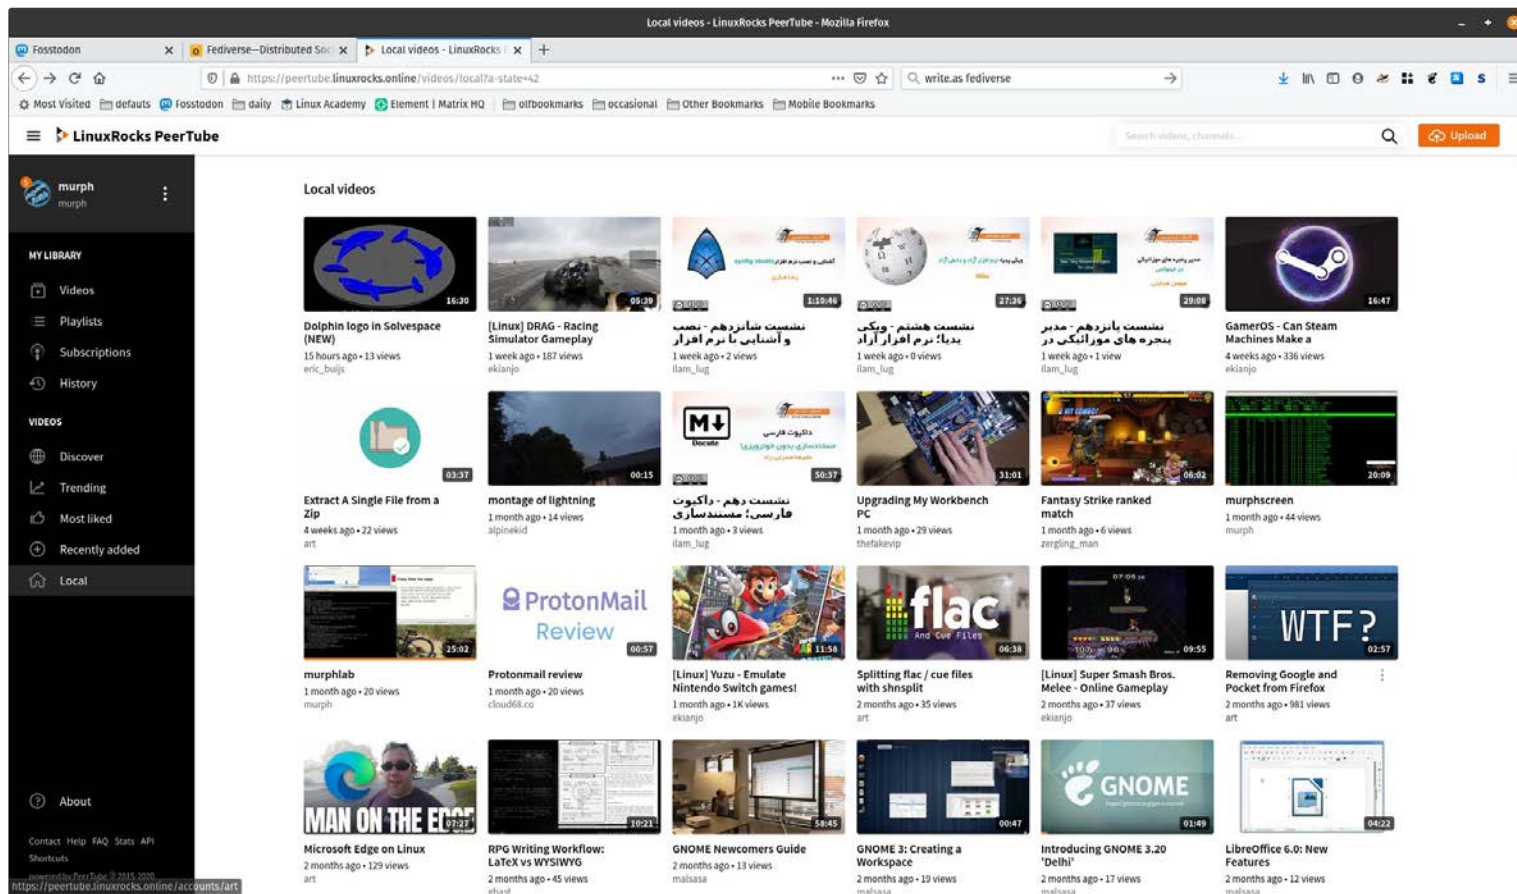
Local videos - LinuxRocks PeerTube - Mozilla Firefox

Fosstodon
Fediverse—Distributed Soc
Local videos - LinuxRocks

https://peertube.linuxrocks.online/videos/local?a-state=42
write.as fediverse

Most Visited
defauts
Fosstodon
daily
Linux Academy
Element | Matrix HQ
oldbookmarks
occasional
Other Bookmarks
Mobile Bookmarks

LinuxRocks PeerTube
Search videos, channels...
Upload

murph
murph

MY LIBRARY
Videos
Playlists
Subscriptions
History

VIDEOS
Discover
Trending
Most liked
Recently added
Local

About

Contact Help FAQ Stats API
Shortcuts
powered by PeerTube © 2015-2020
https://peertube.linuxrocks.online/accounts/art

Local videos

16:30
Dolphin logo in Solvespace (NEW)
15 hours ago • 13 views
eric_buijs

05:39
[Linux] DRAG - Racing Simulator Gameplay
1 week ago • 187 views
ekianjo

1:10:46
نشست شانزدهم - نصب و آشنایی با نرم افزار
1 week ago • 2 views
ilam_lug

27:36
نشست هشتم - ویکی پدیا؛ نرم افزار آزاد
1 week ago • 0 views
ilam_lug

29:08
نشست پانزدهم - مدیر پنجره های موزائیکی در
1 week ago • 1 view
ilam_lug

16:47
GamerOS - Can Steam Machines Make a
4 weeks ago • 336 views
ekianjo

03:37
Extract A Single File from a Zip
4 weeks ago • 22 views
art

00:15
montage of lightning
1 month ago • 14 views
alpinekid

50:37
نشست دهم - داکیوت فارسی؛ مستندسازی
1 month ago • 3 views
ilam_lug

31:01
Upgrading My Workbench PC
1 month ago • 29 views
thefakevip

06:02
Fantasy Strike ranked match
1 month ago • 6 views
zergling_man

20:09
murphscreen
1 month ago • 44 views
murph

25:02
murphlab
1 month ago • 20 views
murph

ProtonMail Review
00:57
Protonmail review
1 month ago • 20 views
cloud68.co

11:58
[Linux] Yuzu - Emulate Nintendo Switch games!
1 month ago • 1K views
ekianjo

flac
And Cue Files
06:38
Splitting flac / cue files with shnsplit
2 months ago • 35 views
art

09:55
[Linux] Super Smash Bros. Melee - Online Gameplay
2 months ago • 37 views
ekianjo

WTF?
02:57
Removing Google and Pocket from Firefox
2 months ago • 981 views
art

MAN ON THE EDGE
07:27
Microsoft Edge on Linux
2 months ago • 129 views
art

10:21
RPG Writing Workflow: LaTeX vs WYSIWYG
2 months ago • 45 views
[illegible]

58:45
GNOME Newcomers Guide
2 months ago • 13 views
malsasa

00:47
GNOME 3: Creating a Workspace
2 months ago • 19 views
malsasa

GNOME
01:49
Introducing GNOME 3.20 'Delhi'
2 months ago • 17 views
malsasa

04:22
LibreOffice 6.0: New Features
2 months ago • 12 views
malsasa